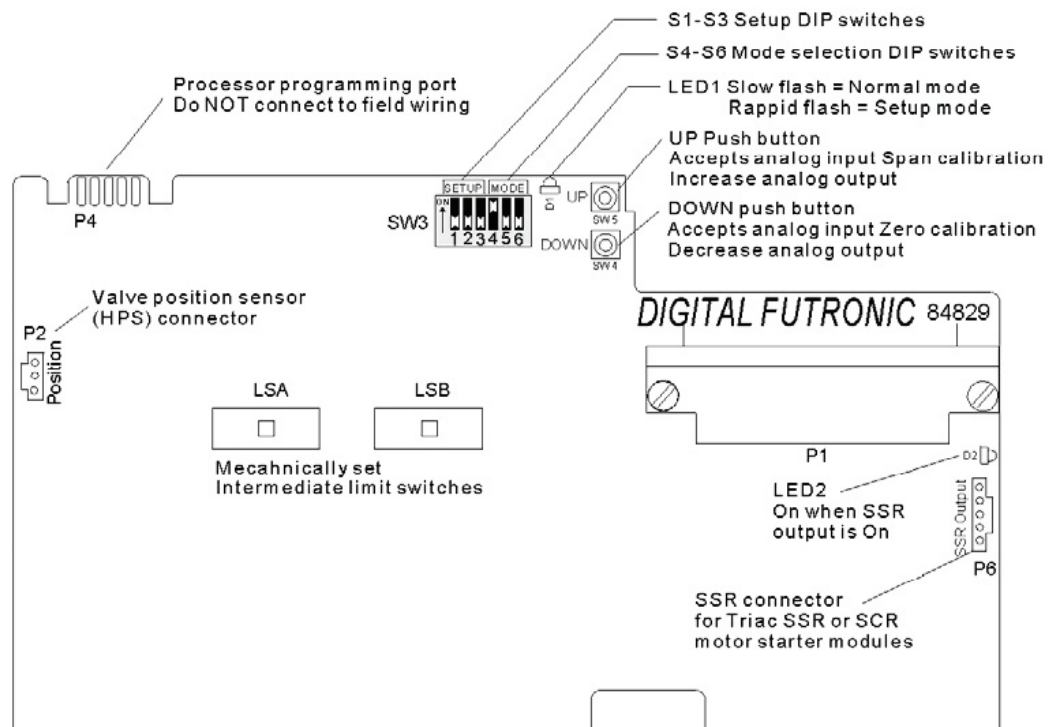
S1-S3 Setup DIP switches

S4-S6 Mode selection DIP switches

LED1 Slow flash = Normal mode
Rappid flash = Setup mode

Processor programming port
Do NOT connect to field wiring

UP Push button
Accepts analog input Span calibration
Increase analog output

SETUP MODE

ON

SW3 1 2 3 4 5 6

D1

UP

SW 5

P4

DOWN push button
Accepts analog input Zero calibration
Decrease analog output

DOWN

SW 4

Valve position sensor
(HPS) connector

P2

Position

DIGITAL FUTRONIC 84829

LSA

LSB

P1

Mecahnically set
Intermediate limit switches

D2

LED2
On when SSR
output is On

SSR Output

P6

SSR connector
for Triac SSR or SCR
motor starter modules